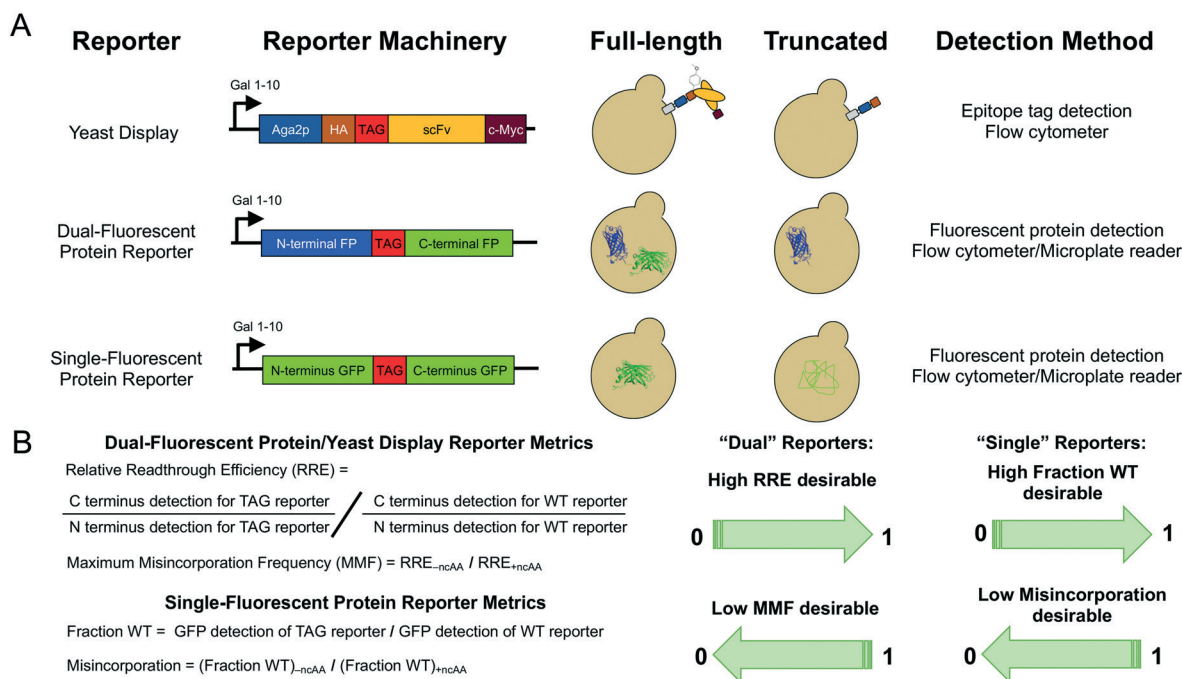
A

| Reporter | Reporter Machinery | Full-length | Truncated | Detection Method |
|---|---|---|---|---|
| Yeast Display | Gal 1-10 Aga2p HA TAG scFv c-Myc | | | Epitope tag detection Flow cytometer |
| Dual-Fluorescent Protein Reporter | Gal 1-10 N-terminal FP TAG C-terminal FP | | | Fluorescent protein detection Flow cytometer/Microplate reader |
| Single-Fluorescent Protein Reporter | Gal 1-10 N-terminus GFP TAG C-terminus GFP | | | Fluorescent protein detection Flow cytometer/Microplate reader |

B

Dual-Fluorescent Protein/Yeast Display Reporter Metrics

Relative Readthrough Efficiency (RRE) =

$\frac{\text{C terminus detection for TAG reporter}}{\text{N terminus detection for TAG reporter}} / \frac{\text{C terminus detection for WT reporter}}{\text{N terminus detection for WT reporter}}$

Maximum Misincorporation Frequency (MMF) = $RRE_{-ncAA}$ / $RRE_{+ncAA}$

Single-Fluorescent Protein Reporter Metrics

Fraction WT = GFP detection of TAG reporter / GFP detection of WT reporter

Misincorporation = $(\text{Fraction WT})_{-ncAA}$ / $(\text{Fraction WT})_{+ncAA}$

"Dual" Reporters:

High RRE desirable

0 1

Low MMF desirable

0 1

"Single" Reporters:

High Fraction WT desirable

0 1

Low Misincorporation desirable

0 1